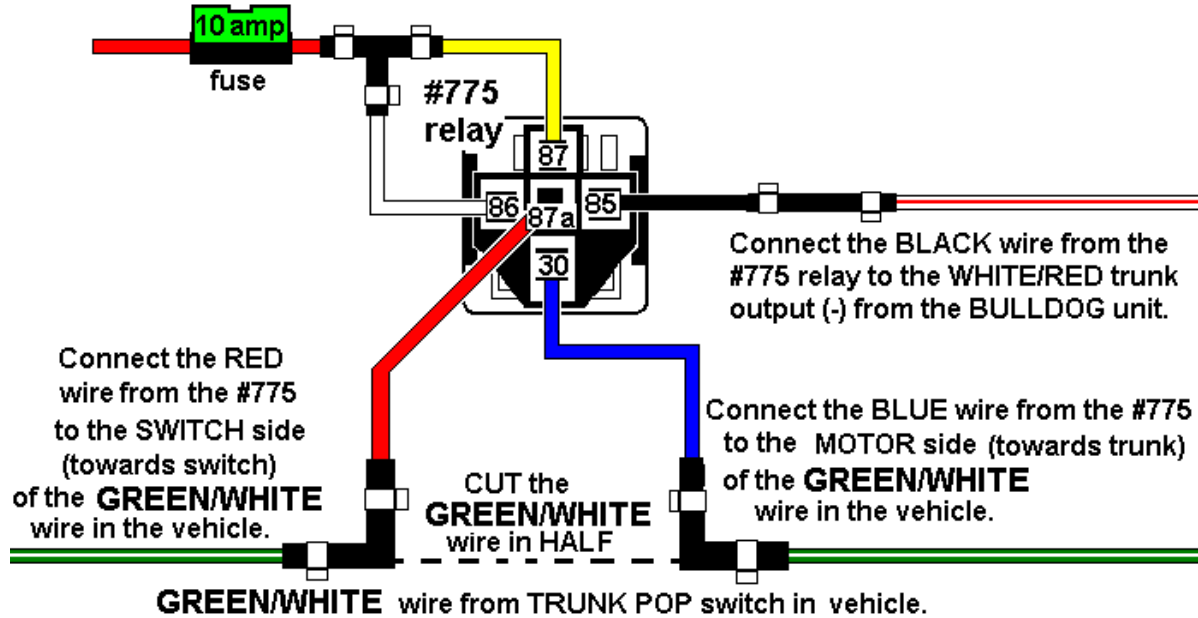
10 amp

fuse

#775 relay

87

86

87a

85

30

Connect the BLACK wire from the #775 relay to the WHITE/RED trunk output (-) from the BULLDOG unit.

Connect the RED wire from the #775 to the SWITCH side (towards switch) of the GREEN/WHITE wire in the vehicle.

CUT the GREEN/WHITE wire in HALF

Connect the BLUE wire from the #775 to the MOTOR side (towards trunk) of the GREEN/WHITE wire in the vehicle.

GREEN/WHITE wire from TRUNK POP switch in vehicle.